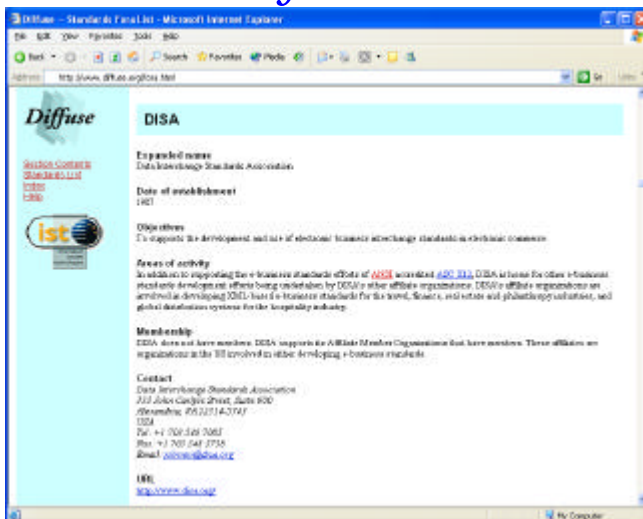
Diffuse - Standards Fora List - Microsoft Internet Explorer

File Edit View Favorites Tools Help

Back Search Favorites Media

Address http://www.diffuse.org/fora.html

Go Links

Diffuse

Section Contents
Standards List
Index
Help

ist

DISA

Expanded name
Data Interchange Standards Association

Date of establishment
1987

Objectives
To support the development and use of electronic business interchange standards in electronic commerce

Areas of activity
In addition to supporting the e-business standards efforts of ANSI accredited ASC X12, DISA is home for other e-business standards development efforts being undertaken by DISA's other affiliate organizations. DISA's affiliate organizations are involved in developing XML-based e-business standards for the travel, finance, real estate and philanthropy industries, and global distribution systems for the hospitality industry.

Membership
DISA does not have members. DISA supports its Affiliate Member Organizations that have members. These affiliates are organizations in the US involved in either developing e-business standards.

Contact
Data Interchange Standards Association
333 John Carlyle Street, Suite 600
Alexandria, VA 22314-5743
USA
Tel: +1 703 548 7005
Fax: +1 703 548 5738
Email: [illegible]@disa.org

URL
http://www.disa.org/

My Computer